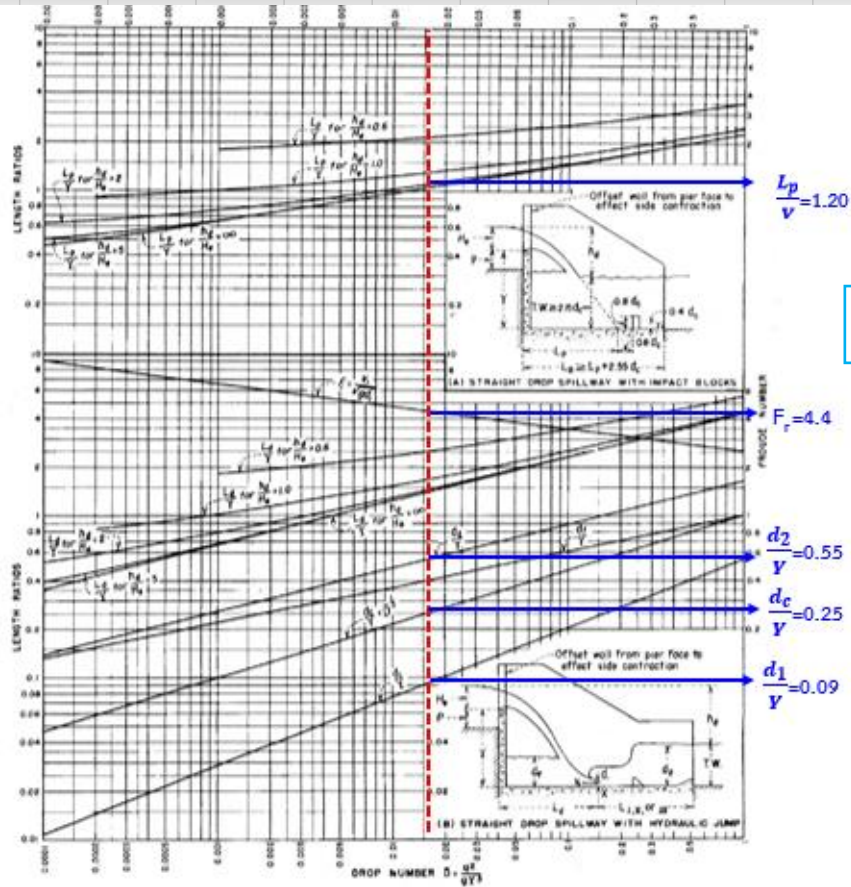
LENGTH RATIOS

$\frac{L_p}{Y}$ for $\frac{h_d}{H_e}=0.6$

$\frac{L_p}{Y}$ for $\frac{h_d}{H_e}=1.0$

$\frac{L_p}{Y}$ for $\frac{h_d}{H_e}=2$

$\frac{L_p}{Y}$ for $\frac{h_d}{H_e}=\infty$

$\frac{L_p}{Y}$ for $\frac{h_d}{H_e}=5$

$\frac{L_p}{Y}$=1.20

Offset wall from pier face to effect side contraction

$H_e$

$h_d$

Y

$W \geq 2nd_c$

$0.8\ d_c$

$0.4\ d_c$

$0.8\ d_c$

$L_p$

$L_B \geq L_p + 2.55\ d_c$

(A) STRAIGHT DROP SPILLWAY WITH IMPACT BLOCKS

$F = \frac{v_1}{\sqrt{gd_1}}$

FROUDE NUMBER

$F_r$=4.4

$\frac{L_d}{Y}$ for $\frac{h_d}{H_e}=0.6$

$\frac{L_d}{Y}$ for $\frac{h_d}{H_e}=1.0$

$\frac{L_d}{Y}$ for $\frac{h_d}{H_e}=\infty$

$\frac{L_d}{Y}$ for $\frac{h_d}{H_e}=2$

$\frac{L_d}{Y}$ for $\frac{h_d}{H_e}=5$

$\frac{d_2}{Y}$

$\frac{d_2}{Y}$=0.55

$\frac{d_c}{Y}=D^{1/3}$

$\frac{d_c}{Y}$=0.25

$\frac{d_1}{Y}$

$\frac{d_1}{Y}$=0.09

LENGTH RATIOS

Offset wall from pier face to effect side contraction

$H_e$

P

$h_d$

Y

$d_1$

$d_2$

TW

$L_d$

$L_{I,II}$ or $_{III}$

(B) STRAIGHT DROP SPILLWAY WITH HYDRAULIC JUMP

DROP NUMBER $D = \frac{q^2}{gY^3}$